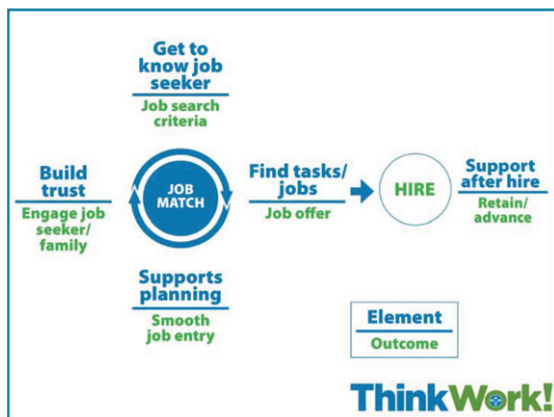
Get to know job seeker

Job search criteria

Build trust

Engage job seeker/ family

JOB MATCH

Find tasks/ jobs

Job offer

HIRE

Support after hire

Retain/ advance

Supports planning

Smooth job entry

Element

Outcome

ThinkWork!